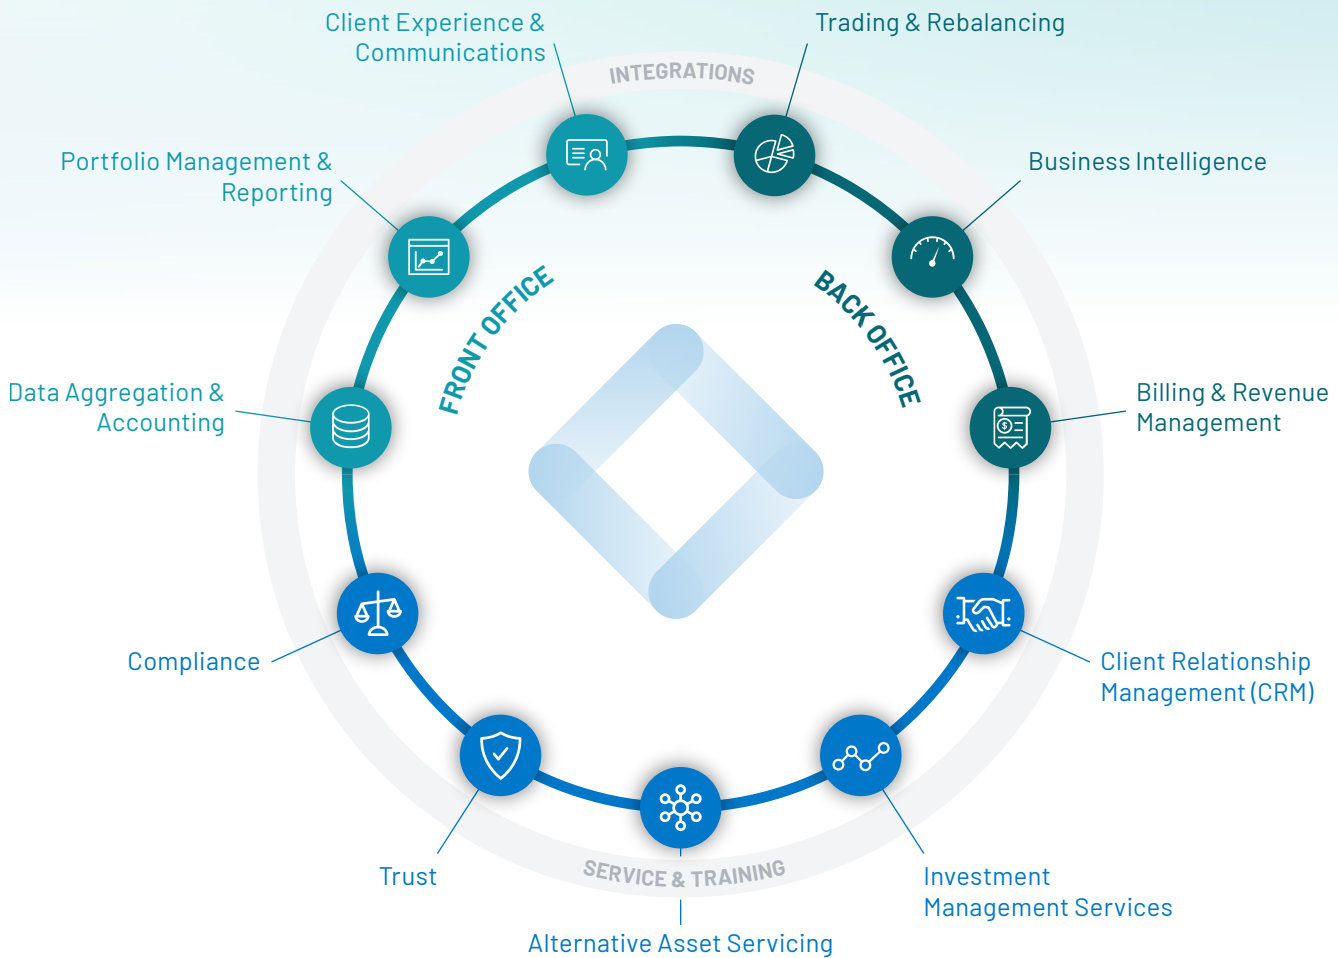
Client Experience & Communications

Trading & Rebalancing

INTEGRATIONS

Portfolio Management & Reporting

Business Intelligence

FRONT OFFICE

BACK OFFICE

Data Aggregation & Accounting

Billing & Revenue Management

Compliance

Client Relationship Management (CRM)

Trust

SERVICE & TRAINING

Investment Management Services

Alternative Asset Servicing